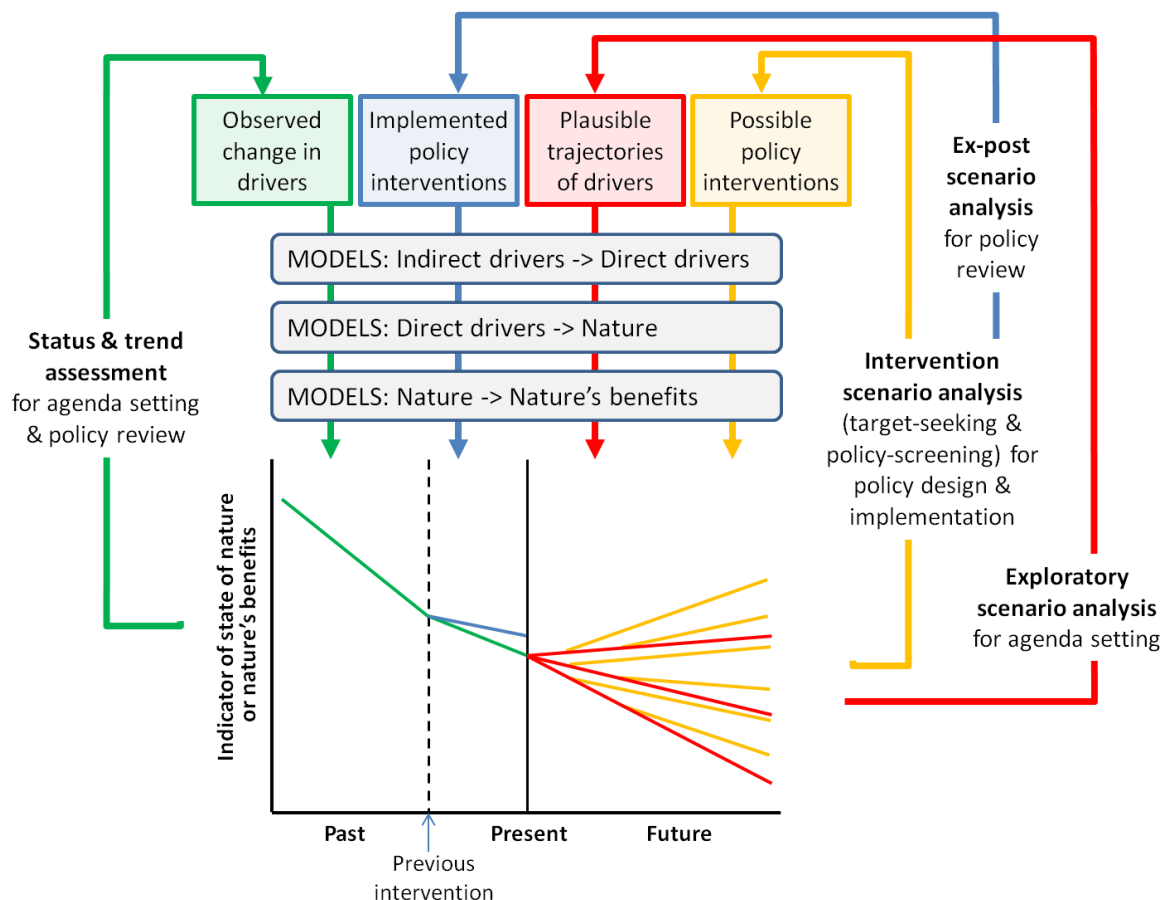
Observed change in drivers

Implemented policy interventions

Plausible trajectories of drivers

Possible policy interventions

Ex-post scenario analysis for policy review

MODELS: Indirect drivers -> Direct drivers

MODELS: Direct drivers -> Nature

MODELS: Nature -> Nature's benefits

Status & trend assessment for agenda setting & policy review

Intervention scenario analysis (target-seeking & policy-screening) for policy design & implementation

Exploratory scenario analysis for agenda setting

Indicator of state of nature or nature's benefits

Past

Previous intervention

Present

Future